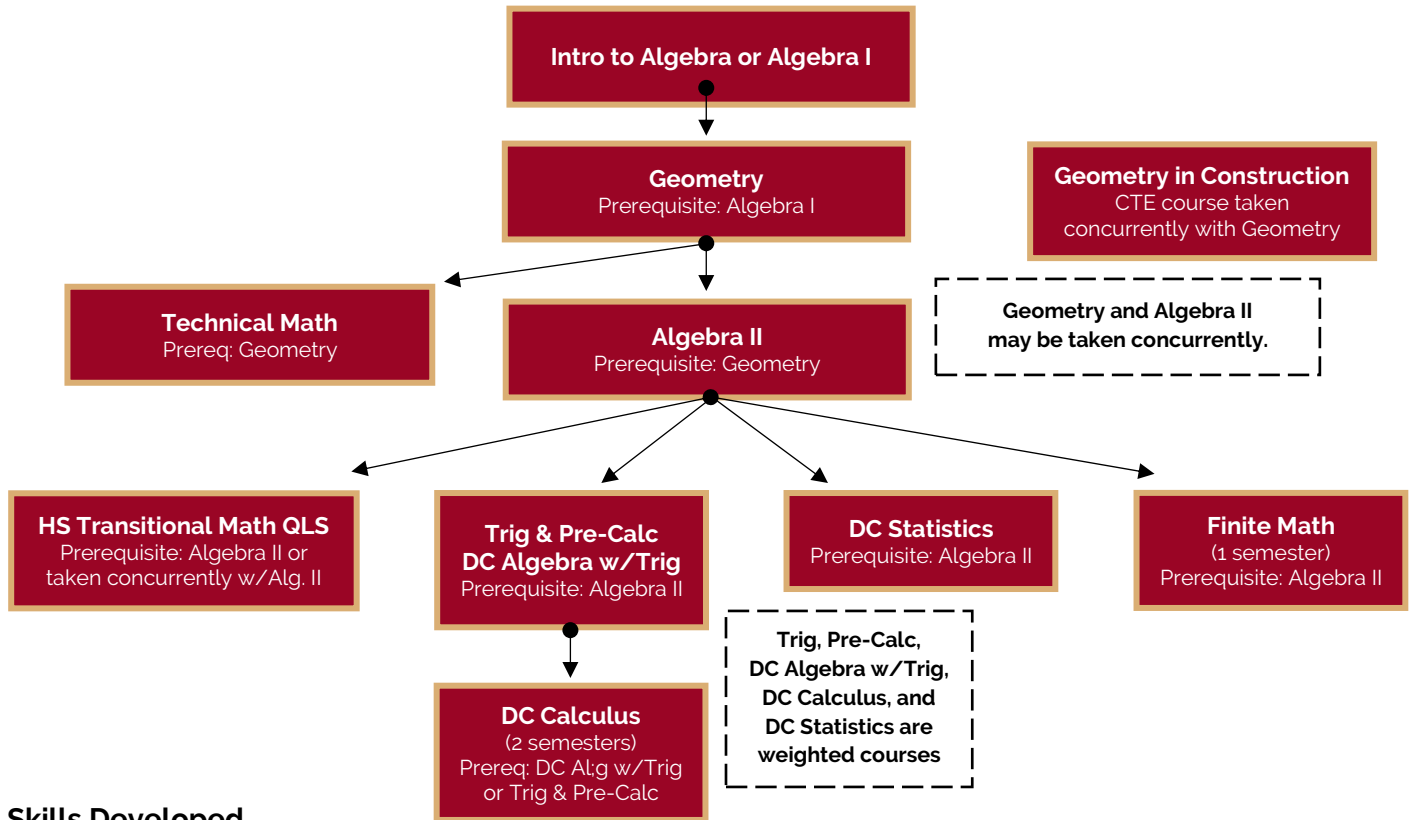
Intro to Algebra or Algebra I

Geometry
Prerequisite: Algebra I

Geometry in Construction
CTE course taken concurrently with Geometry

Technical Math
Prereq: Geometry

Algebra II
Prerequisite: Geometry

Geometry and Algebra II may be taken concurrently.

HS Transitional Math QLS
Prerequisite: Algebra II or taken concurrently w/Alg. II

Trig & Pre-Calc
DC Algebra w/Trig
Prerequisite: Algebra II

DC Statistics
Prerequisite: Algebra II

Finite Math
(1 semester)
Prerequisite: Algebra II

Trig, Pre-Calc, DC Algebra w/Trig, DC Calculus, and DC Statistics are weighted courses

DC Calculus
(2 semesters)
Prereq: DC Al;g w/Trig or Trig & Pre-Calc

Skills Developed